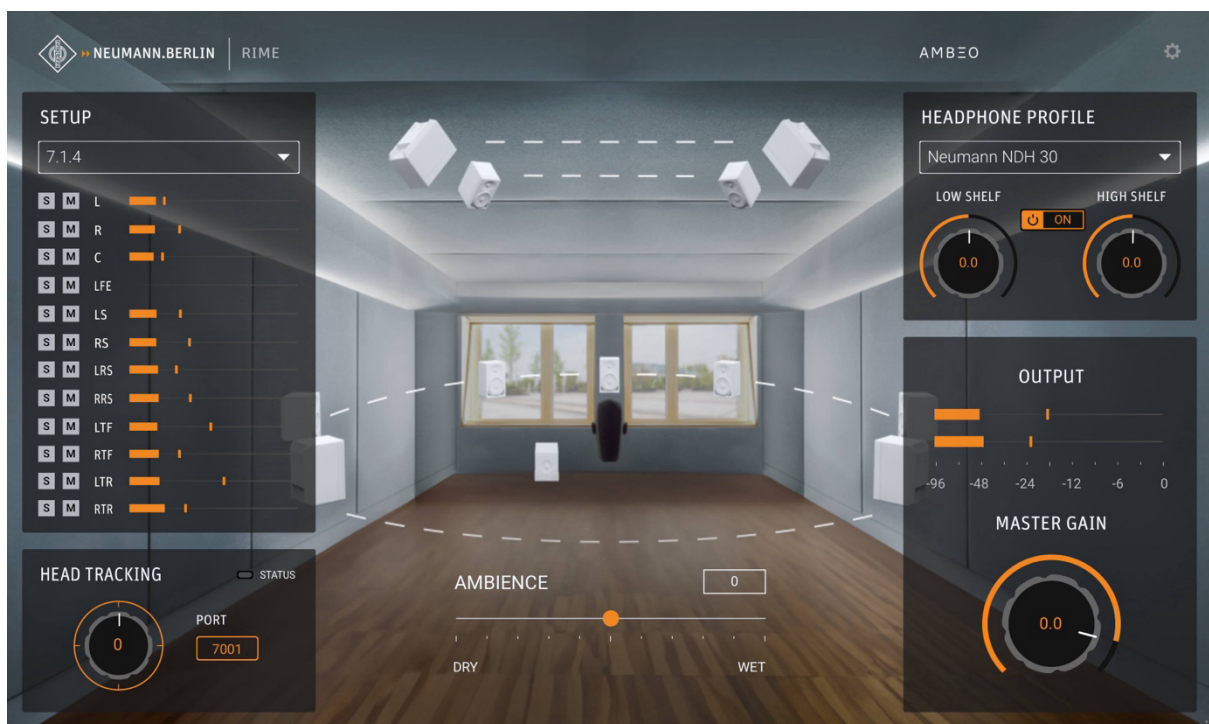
NEUMANN.BERLIN | RIME

AMBEO

SETUP

7.1.4

S M L
S M R
S M C
S M LFE
S M LS
S M RS
S M LRS
S M RRS
S M LTF
S M RTF
S M LTR
S M RTR

HEAD TRACKING

STATUS

0

PORT

7001

AMBIENCE

0

DRY

WET

HEADPHONE PROFILE

Neumann NDH 30

LOW SHELF

ON

HIGH SHELF

0.0

0.0

OUTPUT

-96 -48 -24 -12 -6 0

MASTER GAIN

0.0